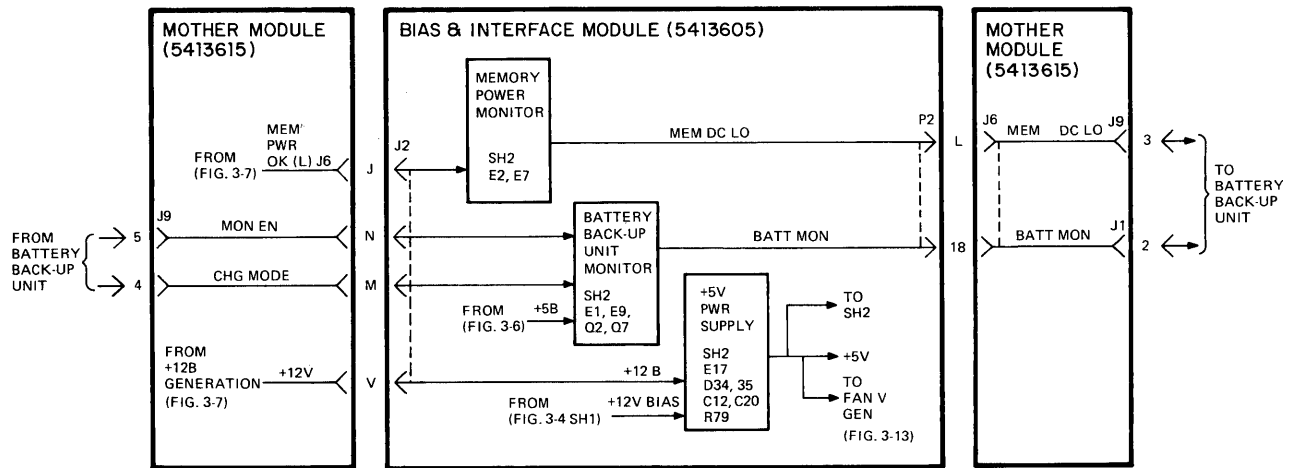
MOTHER MODULE (5413615)

BIAS & INTERFACE MODULE (5413605)

MOTHER MODULE (5413615)

FROM BATTERY BACK-UP UNIT

5

4

J9

MON EN

CHG MODE

FROM (FIG. 3-7)

MEM' PWR OK (L) J6

FROM +12B GENERATION

+12V

(FIG. 3-7)

J

N

M

V

J2

MEMORY POWER MONITOR

SH2 E2, E7

MEM DC LO

BATTERY BACK-UP UNIT MONITOR

SH2 E1, E9, Q2, Q7

BATT MON

FROM (FIG. 3-6)

+5B

+12 B

FROM (FIG. 3-4 SH1)

+12V BIAS

+5V PWR SUPPLY

SH2 E17 D34, 35 C12, C20 R79

TO SH2

+5V

TO FAN V GEN

(FIG. 3-13)

P2

L

18

J6

MEM DC LO

J9

BATT MON

J1

3

2

TO BATTERY BACK-UP UNIT